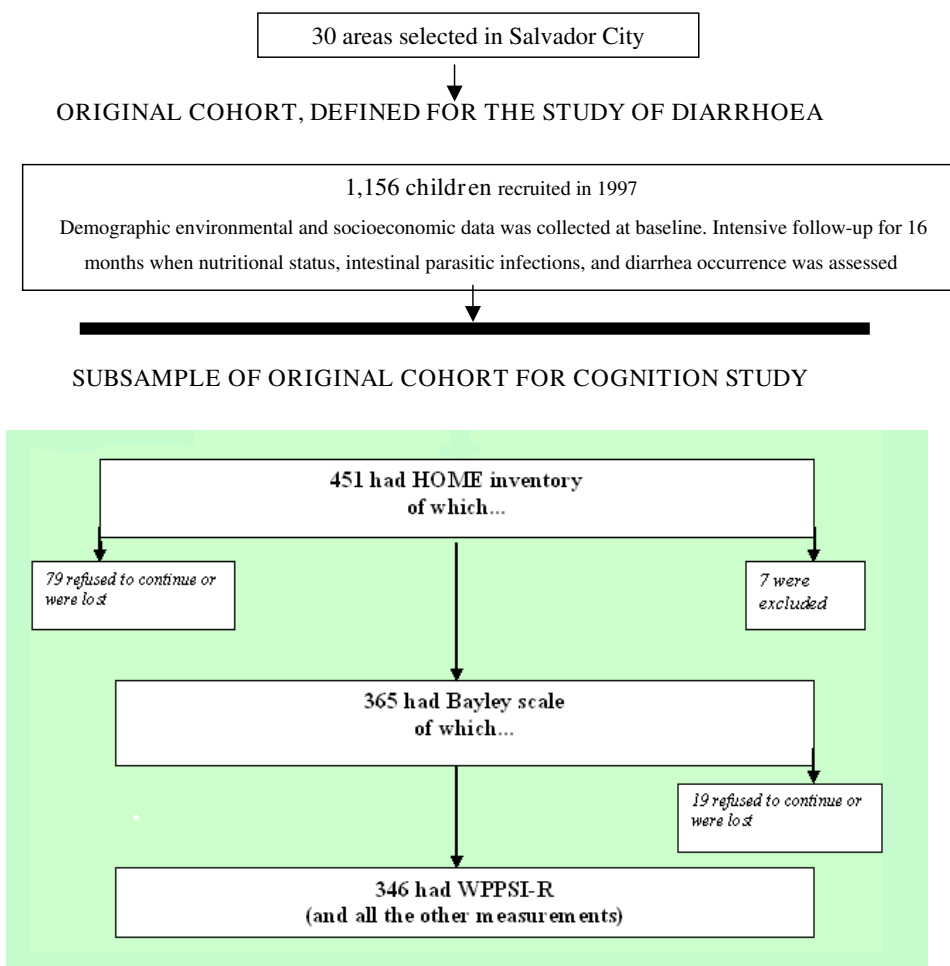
30 areas selected in Salvador City

ORIGINAL COHORT, DEFINED FOR THE STUDY OF DIARRHOEA

1,156 children recruited in 1997

Demographic environmental and socioeconomic data was collected at baseline. Intensive follow-up for 16 months when nutritional status, intestinal parasitic infections, and diarrhea occurrence was assessed

SUBSAMPLE OF ORIGINAL COHORT FOR COGNITION STUDY

451 had HOME inventory of which...

79 refused to continue or were lost

7 were excluded

365 had Bayley scale of which...

19 refused to continue or were lost

346 had WPPSI-R (and all the other measurements)